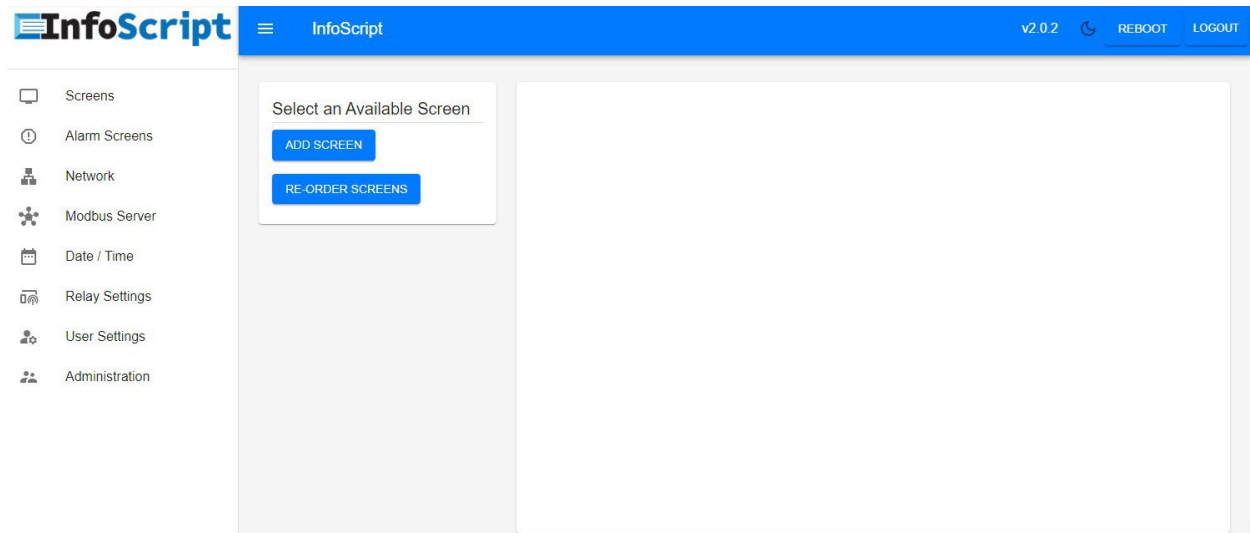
InfoScript

InfoScript

v2.0.2

REBOOT

LOGOUT

Screens

Alarm Screens

Network

Modbus Server

Date / Time

Relay Settings

User Settings

Administration

Select an Available Screen

ADD SCREEN

RE-ORDER SCREENS